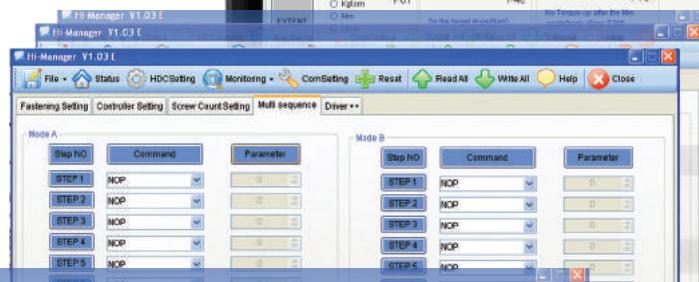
Hi-Manager V1.03 E
Hi-Manager V1.03 E
Kgfcm
Nm
EXTENT
No Torque-up after for Nm

Hi-Manager V1.03 E
File Status HDCSetting Monitoring ComSetting Reset Read All Write All Help Close
Fastening Setting Controller Setting Screw Count Setting Multi sequence Driver

Mode A
| Step NO | Command | Parameter |
|---|---|---|
| STEP 1 | NOP | 0 |
| STEP 2 | NOP | 0 |
| STEP 3 | NOP | 0 |
| STEP 4 | NOP | 0 |
| STEP 5 | NOP | 0 |

Mode B
| Step NO | Command | Parameter |
|---|---|---|
| STEP 1 | NOP | 0 |
| STEP 2 | NOP | 0 |
| STEP 3 | NOP | 0 |
| STEP 4 | NOP | 0 |
| STEP 5 | NOP | 0 |